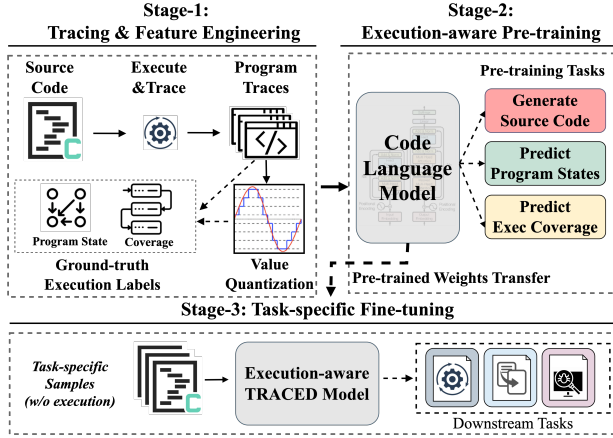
Stage-1:
Tracing & Feature Engineering

Stage-2:
Execution-aware Pre-training

Source Code

Execute &Trace

Program Traces

Program State

Coverage

Ground-truth Execution Labels

Value Quantization

Pre-training Tasks

Code Language Model

Generate Source Code

Predict Program States

Predict Exec Coverage

Pre-trained Weights Transfer

Stage-3: Task-specific Fine-tuning

Task-specific Samples (w/o execution)

Execution-aware TRACED Model

Downstream Tasks